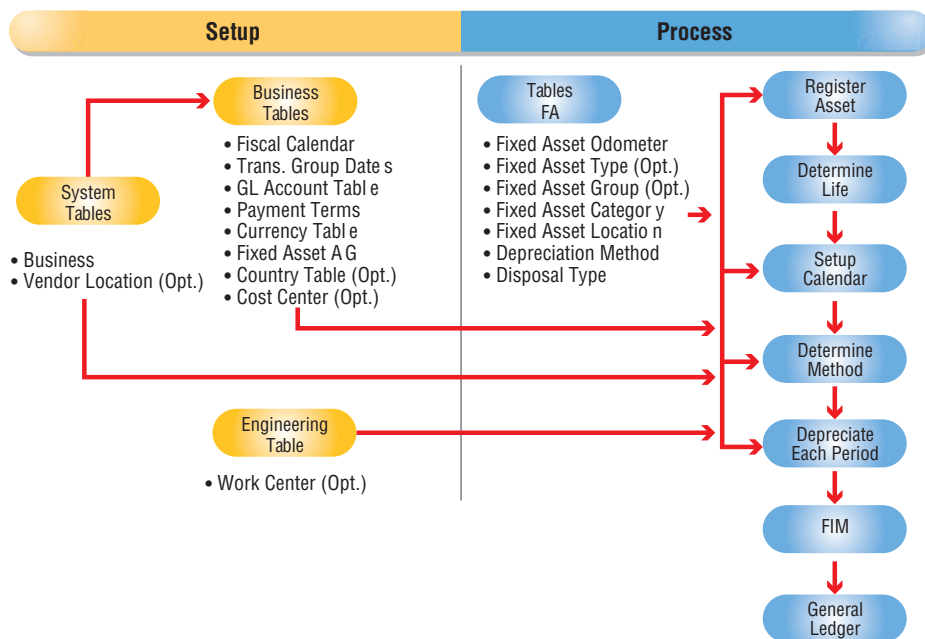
Setup

Process

System Tables

• Business
• Vendor Location (Opt.)

Business Tables

• Fiscal Calendar
• Trans. Group Date s
• GL Account Tabl e
• Payment Terms
• Currency Tabl e
• Fixed Asset A G
• Country Table (Opt.)
• Cost Center (Opt.)

Engineering Table

• Work Center (Opt.)

Tables FA

• Fixed Asset Odometer
• Fixed Asset Type (Opt.)
• Fixed Asset Group (Opt.)
• Fixed Asset Categor y
• Fixed Asset Locatio n
• Depreciation Method
• Disposal Type

Register Asset

Determine Life

Setup Calendar

Determine Method

Depreciate Each Period

FIM

General Ledger